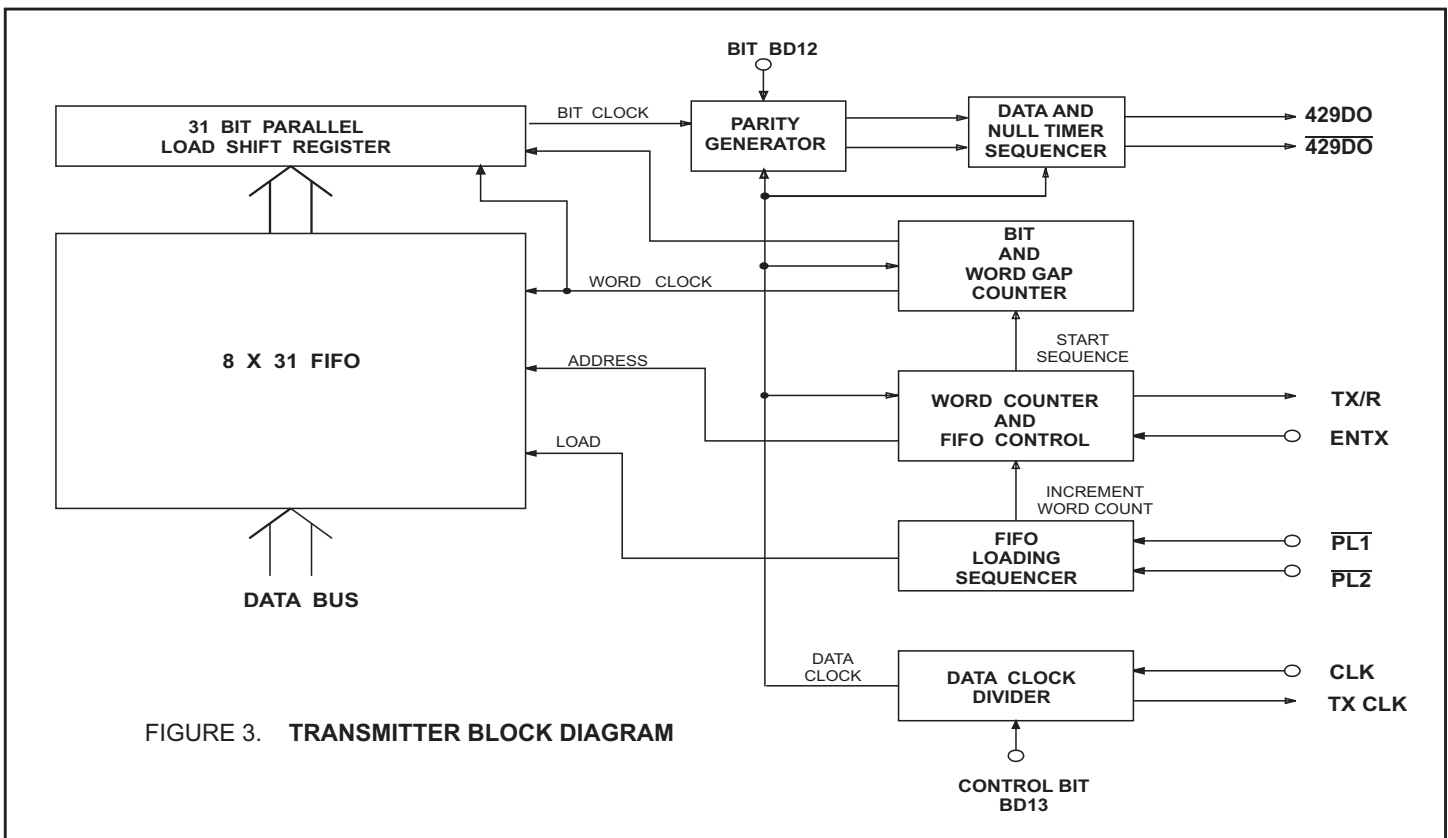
BIT BD12

31 BIT PARALLEL LOAD SHIFT REGISTER

BIT CLOCK

PARITY GENERATOR

DATA AND NULL TIMER SEQUENCER

429DO

$\overline{429DO}$

BIT AND WORD GAP COUNTER

WORD CLOCK

8 X 31 FIFO

START SEQUENCE

ADDRESS

WORD COUNTER AND FIFO CONTROL

TX/R

ENTX

LOAD

INCREMENT WORD COUNT

FIFO LOADING SEQUENCER

$\overline{PL1}$

$\overline{PL2}$

DATA BUS

DATA CLOCK

DATA CLOCK DIVIDER

CLK

TX CLK

FIGURE 3. TRANSMITTER BLOCK DIAGRAM

CONTROL BIT BD13